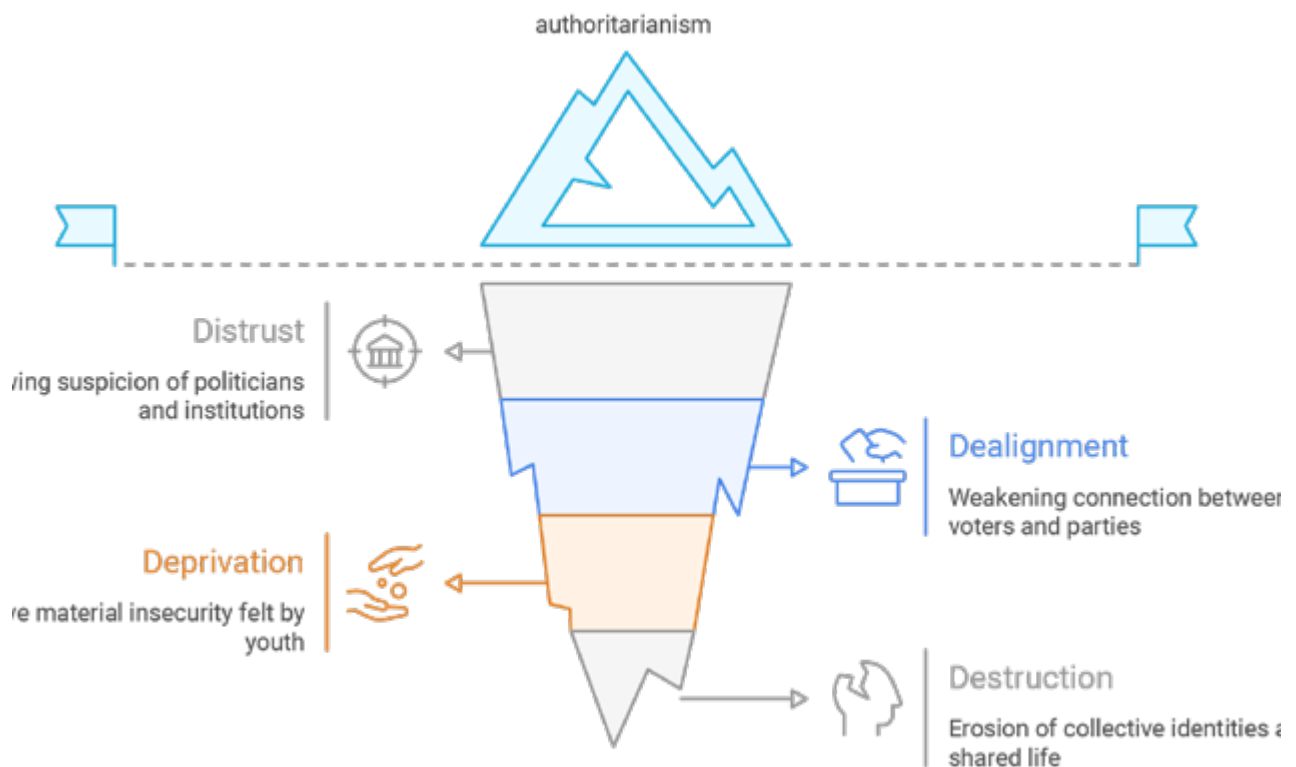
authoritarianism

Distrust

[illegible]ving suspicion of politicians and institutions

Dealignment

Weakening connection betwee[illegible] voters and parties

Deprivation

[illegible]e material insecurity felt by youth

Destruction

Erosion of collective identities a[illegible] shared life